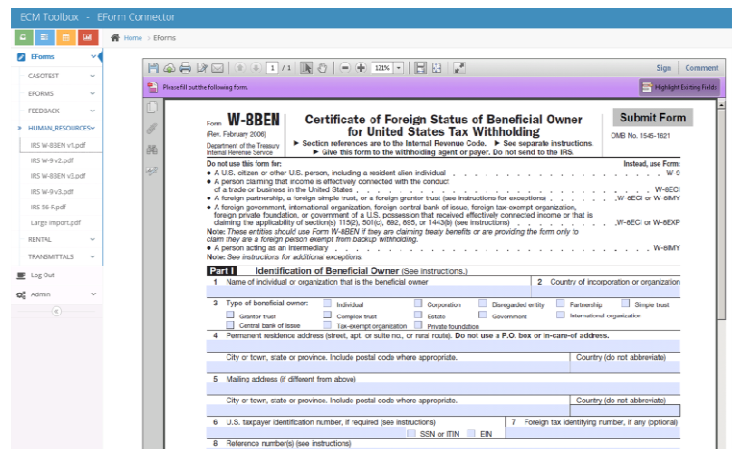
ECM Toolbox - EForm Connector

Home > EForms

EForms
CASOTEST
EFORMS
FEEDBACK
HUMAN_RESOURCES
IRS W-8BEN v1.pdf
IRS W-9 v2.pdf
IRS W-8BEN v3.pdf
IRS W-9 v3.pdf
IRS 56 A.pdf
Large import.pdf
RENTAL
TRANSMITTALS
Log Out
Admin

1 / 1
121%
Sign
Comment

Please fill out the following form.
Highlight Existing Fields

Form W-8BEN
(Rev. February 2006)
Department of the Treasury
Internal Revenue Service

Certificate of Foreign Status of Beneficial Owner for United States Tax Withholding
► Section references are to the Internal Revenue Code. ► See separate instructions.
► Give this form to the withholding agent or payer. Do not send to the IRS.

Submit Form
OMB No. 1545-1621

Do not use this form for:
Instead, use Form:
• A U.S. citizen or other U.S. person, including a resident alien individual . . . . . . . . .
• A person claiming that income is effectively connected with the conduct of a trade or business in the United States . . . . . . . . . . . . . W-8ECI
• A foreign partnership, a foreign simple trust, or a foreign grantor trust (see instructions for exceptions . . . . . W-8ECI or W-8IMY
• A foreign government, international organization, foreign central bank of issue, foreign tax-exempt organization, foreign private foundation, or government of a U.S. possession that received effectively connected income or that is claiming the applicability of section(s) 115(2), 501(c), 892, 895, or 1443(b) (see instructions) . . . W-8ECI or W-8EXP
Note: These entities should use Form W-8BEN if they are claiming treaty benefits or are providing the form only to claim they are a foreign person exempt from backup withholding.
• A person acting as an intermediary . . . . . . . . . . . . . W-8IMY
Note: See instructions for additional exceptions

Part I Identification of Beneficial Owner (See instructions.)
1 Name of individual or organization that is the beneficial owner
2 Country of incorporation or organization
3 Type of beneficial owner: Individual Corporation Disregarded entity Partnership Simple trust Grantor trust Complex trust Estate Government International organization Central bank of issue Tax-exempt organization Private foundation
4 Permanent residence address (street, apt. or suite no., or rural route). Do not use a P.O. box or in-care-of address.
City or town, state or province. Include postal code where appropriate.
Country (do not abbreviate)
5 Mailing address (if different from above)
City or town, state or province. Include postal code where appropriate.
Country (do not abbreviate)
6 U.S. taxpayer identification number, if required (see instructions)
SSN or ITIN EIN
7 Foreign tax identifying number, if any (optional)
8 Reference number(s) (see instructions)